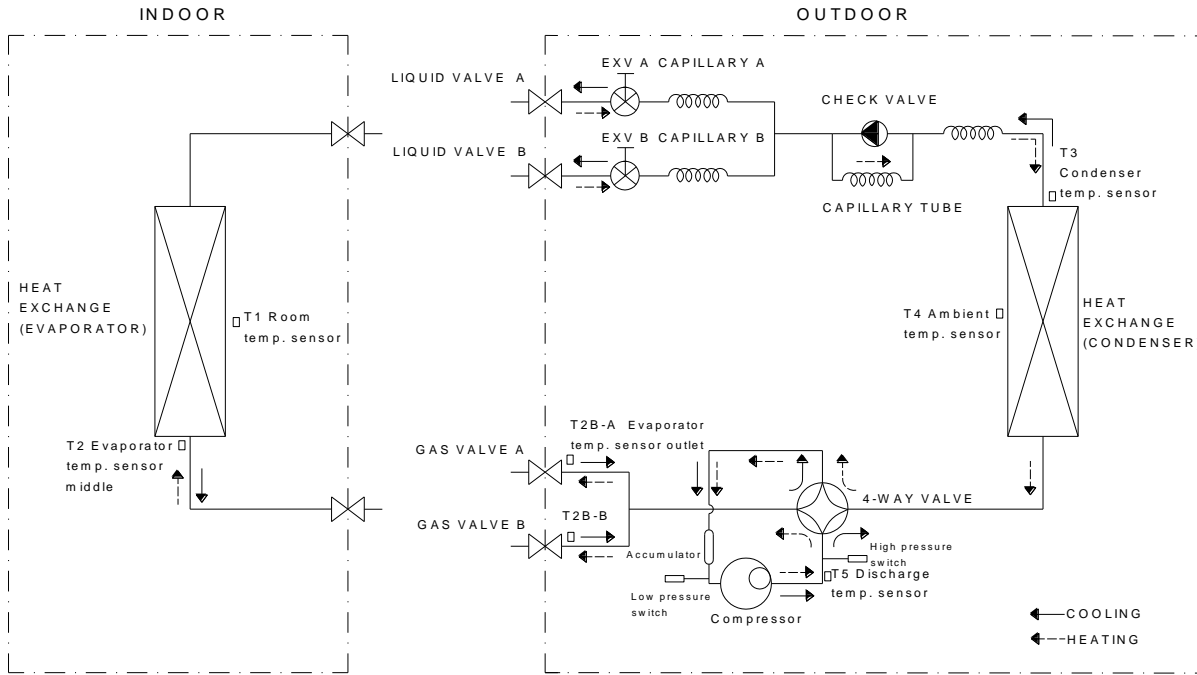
INDOOR

OUTDOOR

LIQUID VALVE A

EXV A CAPILLARY A

LIQUID VALVE B

EXV B CAPILLARY B

CHECK VALVE

T3 Condenser temp. sensor

CAPILLARY TUBE

HEAT EXCHANGE (EVAPORATOR)

T1 Room temp. sensor

T4 Ambient temp. sensor

HEAT EXCHANGE (CONDENSER

T2 Evaporator temp. sensor middle

T2B-A Evaporator temp. sensor outlet

GAS VALVE A

4-WAY VALVE

GAS VALVE B

T2B-B

Accumulator

High pressure switch

T5 Discharge temp. sensor

Low pressure switch

Compressor

COOLING

HEATING